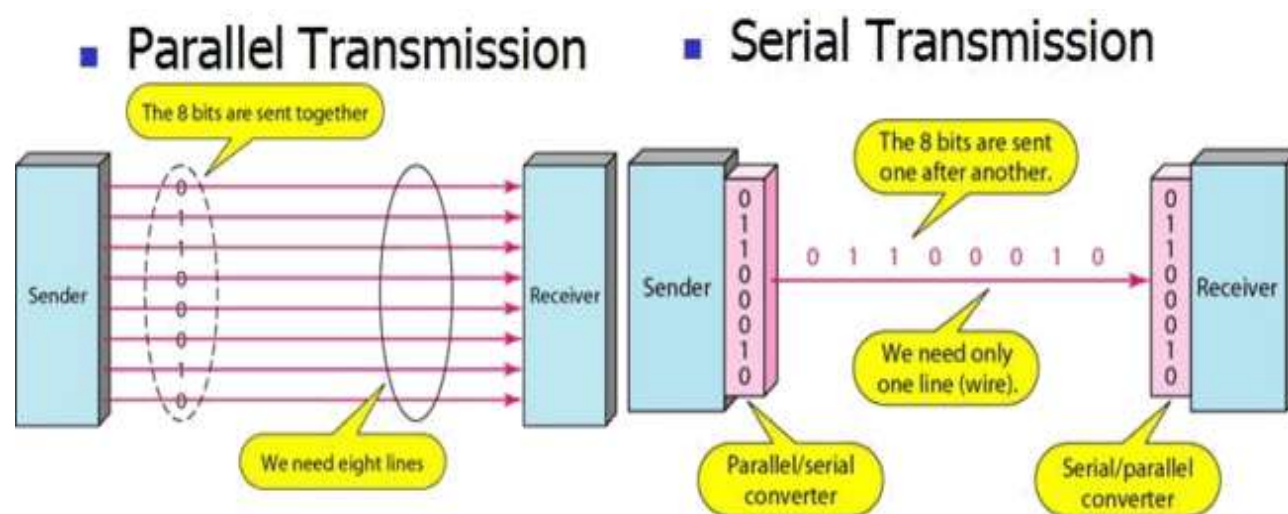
Parallel Transmission

Serial Transmission

The 8 bits are sent together

Sender

0
1
1
0
0
0
1
0

Receiver

We need eight lines

The 8 bits are sent one after another.

Sender

0
1
1
0
0
0
1
0

0 1 1 0 0 0 1 0

0
1
1
0
0
0
1
0

Receiver

We need only one line (wire).

Parallel/serial converter

Serial/parallel converter